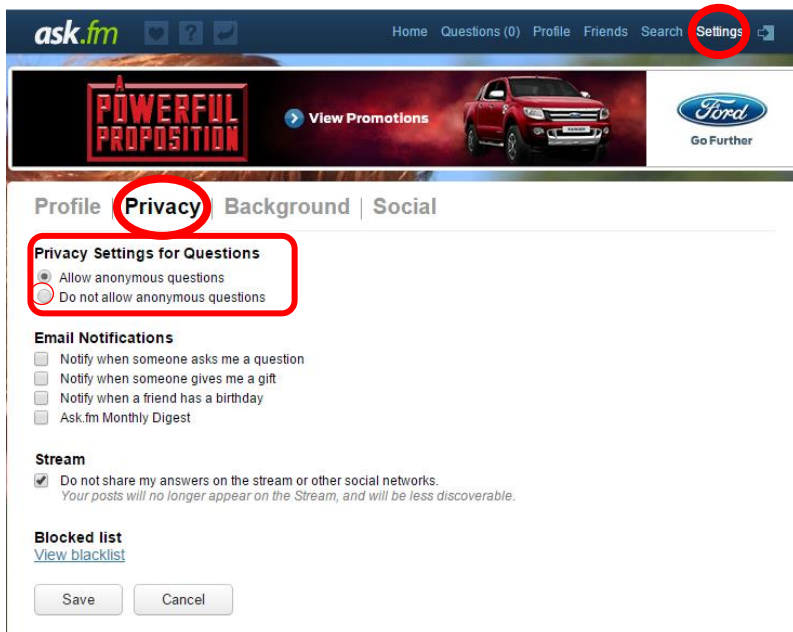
ask.fm

Home Questions (0) Profile Friends Search Settings

A POWERFUL PROPOSITION

View Promotions

RANGER

Ford
Go Further

Profile | Privacy | Background | Social

Privacy Settings for Questions
Allow anonymous questions
Do not allow anonymous questions

Email Notifications
Notify when someone asks me a question
Notify when someone gives me a gift
Notify when a friend has a birthday
Ask.fm Monthly Digest

Stream
Do not share my answers on the stream or other social networks.
Your posts will no longer appear on the Stream, and will be less discoverable.

Blocked list
View blacklist

Save Cancel